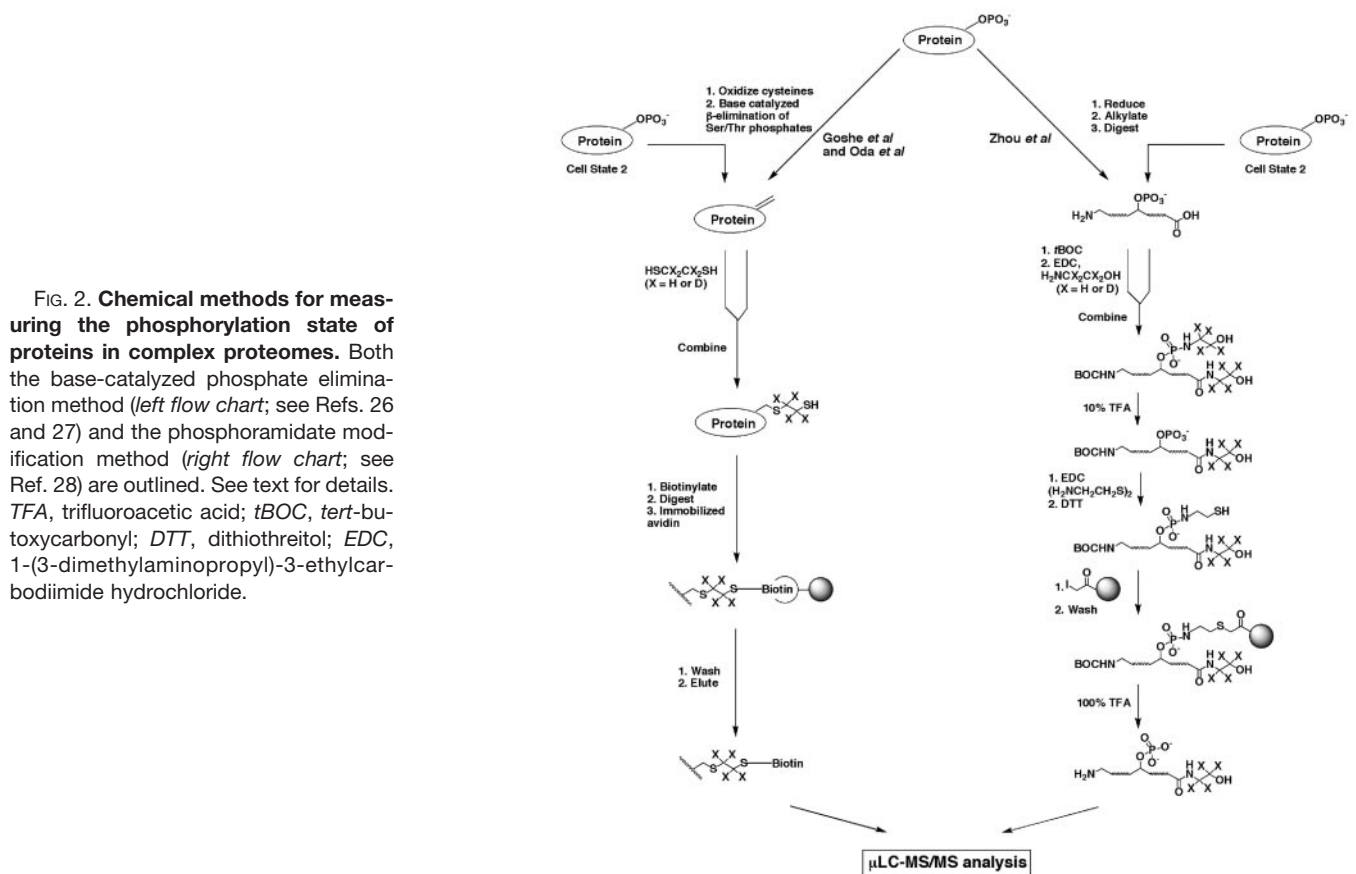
FIG. 2. **Chemical methods for measuring the phosphorylation state of proteins in complex proteomes.** Both the base-catalyzed phosphate elimination method (*left flow chart*; see Refs. 26 and 27) and the phosphoramidate modification method (*right flow chart*; see Ref. 28) are outlined. See text for details. *TFA*, trifluoroacetic acid; *tBOC*, *tert*-butoxycarbonyl; *DTT*, dithiothreitol; *EDC*, 1-(3-dimethylaminopropyl)-3-ethylcarbodiimide hydrochloride.

Protein
$OPO_3^-$

1. Oxidize cysteines
2. Base catalyzed β-elimination of Ser/Thr phosphates

Goshe *et al* and Oda *et al*

Zhou *et al*

1. Reduce
2. Alkylate
3. Digest

Protein
$OPO_3^-$
Cell State 2

Protein
$OPO_3^-$
Cell State 2

Protein

$OPO_3^-$
$H_2N$
OH
O

$HSCX_2CX_2SH$
(X = H or D)

1. *t*BOC
2. EDC, $H_2NCX_2CX_2OH$
(X = H or D)

Combine

Combine

Protein
X X SH
S X X

O P N H X X OH
O O⁻ X X
BOCHN
H X X
N OH
O X X

10% TFA

BOCHN
$OPO_3^-$
H X X
N OH
O X X

1. Biotinylate
2. Digest
3. Immobilized avidin

1. EDC
$(H_2NCH_2CH_2S)_2$
2. DTT

O P N H SH
BOCHN
H X X
N OH
O X X

S X X S Biotin
X X

1. I
2. Wash

O P N H S O
BOCHN
H X X
N OH
O X X

1. Wash
2. Elute

100% TFA

S X X S Biotin
X X

O P O⁻ O⁻
$H_2N$
H X X
N OH
O X X

μLC-MS/MS analysis